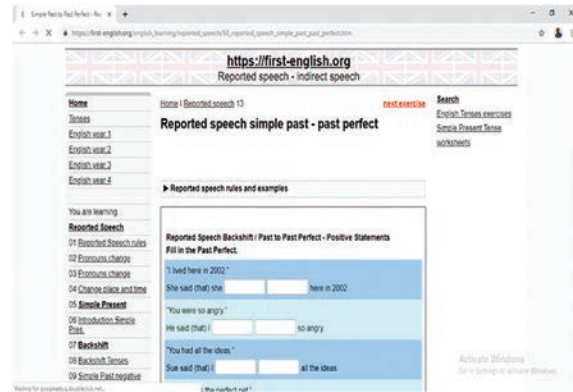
Simple Past to Past Perfect - Re... ×  +

https://first-english.org/english_learning/reported_speech/10_reported_speech_simple_past_past_perfect.htm

https://first-english.org
Reported speech - indirect speech

Home
Tenses
English year 1
English year 2
English year 3
English year 4

You are learning:
Reported Speech
01 Reported Speech rules
02 Pronouns change
03 Pronouns change
04 Change place and time
05 Simple Present
06 Introduction Simple Pres.
07 Backshift
08 Backshift Tenses
09 Simple Past negative

Home | Reported speech 13
next exercise

Reported speech simple past - past perfect

▶ Reported speech rules and examples

Reported Speech Backshift / Past to Past Perfect - Positive Statements
Fill in the Past Perfect.

"I lived here in 2002."
She said (that) she here in 2002.

"You were so angry."
He said (that) I so angry.

"You had all the ideas."
Sue said (that) I all the ideas.

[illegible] the perfect ca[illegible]

Search
English Tenses exercises
Simple Present Tense worksheets

Activate Windows
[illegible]

Waiting for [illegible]